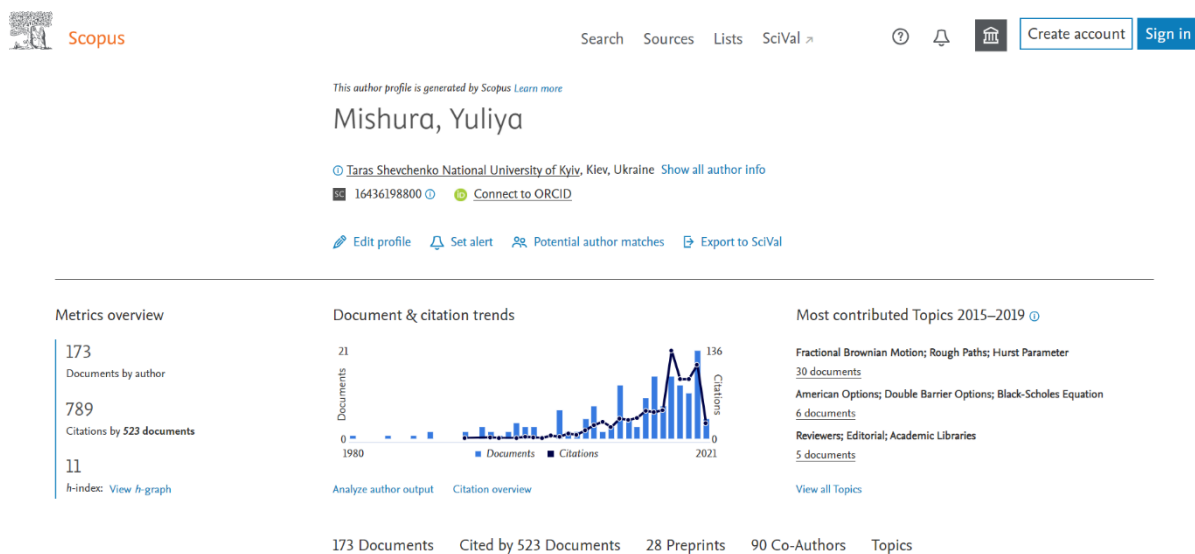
Scopus

Search Sources Lists SciVal ↗

Create account Sign in

This author profile is generated by Scopus Learn more

Mishura, Yuliya

Taras Shevchenko National University of Kyiv, Kiev, Ukraine Show all author info

SC 16436198800 Connect to ORCID

Edit profile Set alert Potential author matches Export to SciVal

Metrics overview

173
Documents by author

789
Citations by 523 documents

11
h-index: View h-graph

Document & citation trends

21
0
Documents
136
0
Citations
1980
2021
Documents Citations

Analyze author output Citation overview

Most contributed Topics 2015–2019

Fractional Brownian Motion; Rough Paths; Hurst Parameter
30 documents

American Options; Double Barrier Options; Black-Scholes Equation
6 documents

Reviewers; Editorial; Academic Libraries
5 documents

View all Topics

173 Documents Cited by 523 Documents 28 Preprints 90 Co-Authors Topics